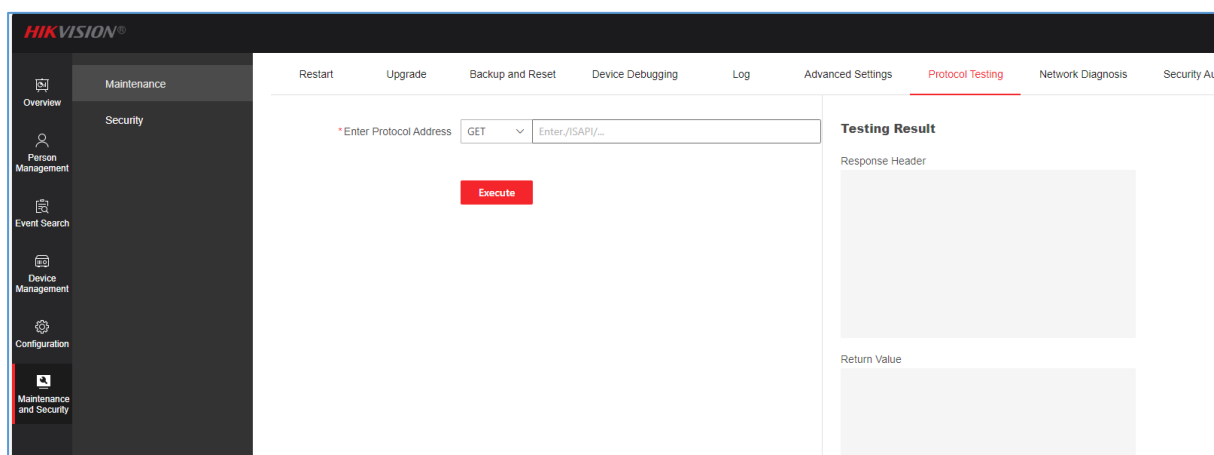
HIKVISION®

Overview

Person Management

Event Search

Device Management

Configuration

Maintenance and Security

Maintenance

Security

Restart | Upgrade | Backup and Reset | Device Debugging | Log | Advanced Settings | Protocol Testing | Network Diagnosis | Security Au

*Enter Protocol Address GET Enter./ISAPI/...

Execute

Testing Result

Response Header

Return Value